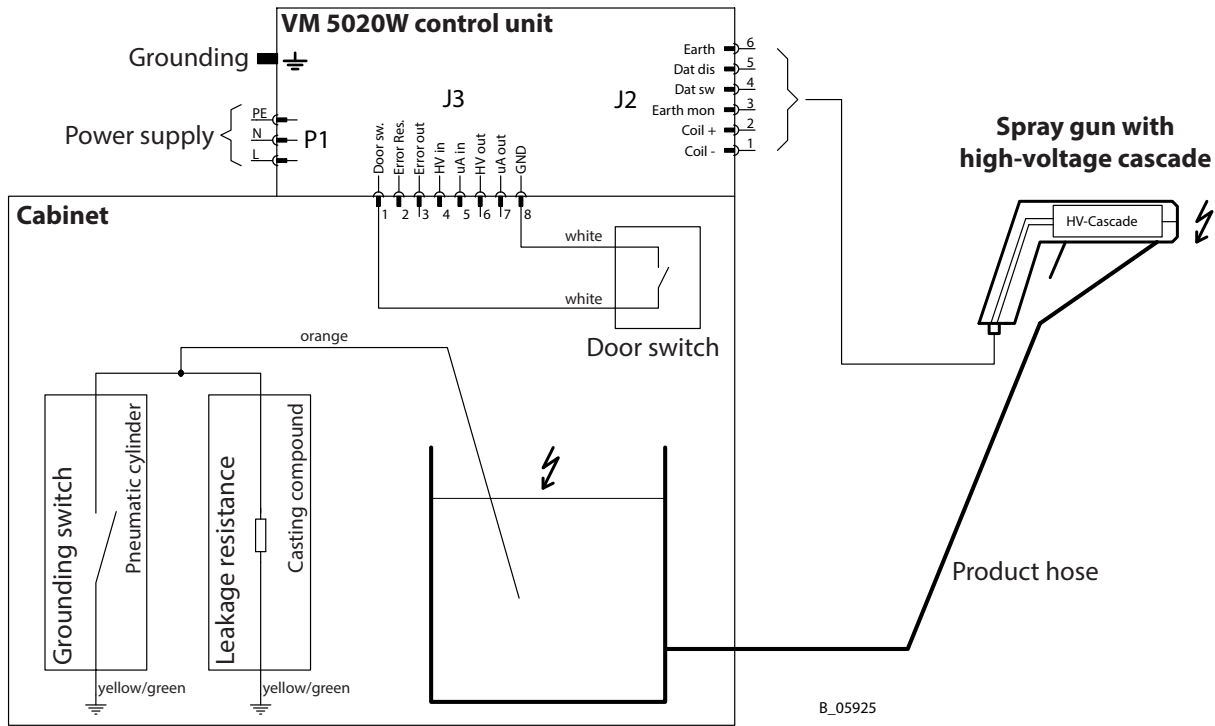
VM 5020W control unit

Grounding

Power supply

PE
N
L
P1

J3

J2

Earth 6
Dat dis 5
Dat sw 4
Earth mon 3
Coil + 2
Coil - 1

Spray gun with high-voltage cascade

HV-Cascade

Door sw.
Error Res.
Error out
HV in
uA in
HV out
uA out
GND

1 2 3 4 5 6 7 8

Cabinet

white

white

Door switch

orange

Grounding switch

Pneumatic cylinder

Leakage resistance

Casting compound

Product hose

yellow/green

yellow/green

B_05925